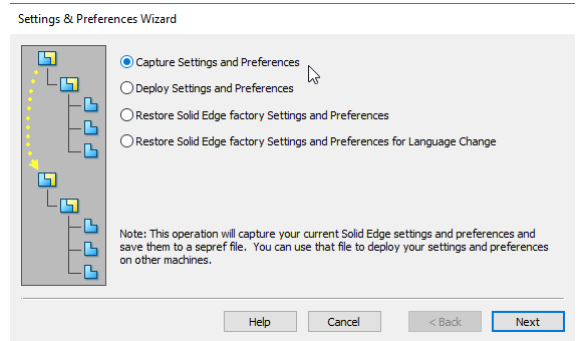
Settings & Preferences Wizard

Capture Settings and Preferences

Deploy Settings and Preferences

Restore Solid Edge factory Settings and Preferences

Restore Solid Edge factory Settings and Preferences for Language Change

Note: This operation will capture your current Solid Edge settings and preferences and save them to a sepref file. You can use that file to deploy your settings and preferences on other machines.

Help Cancel < Back Next